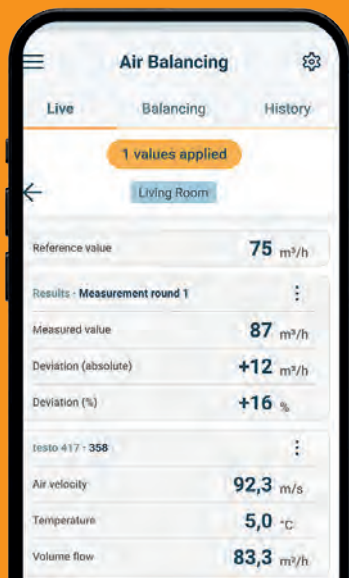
Air Balancing

Live
Balancing
History

1 values applied

Living Room

Reference value
75 m³/h

Results · Measurement round 1

Measured value
87 m³/h

Deviation (absolute)
+12 m³/h

Deviation (%)
+16 %

testo 417 · 358

Air velocity
92,3 m/s

Temperature
5,0 °C

Volume flow
83,3 m³/h